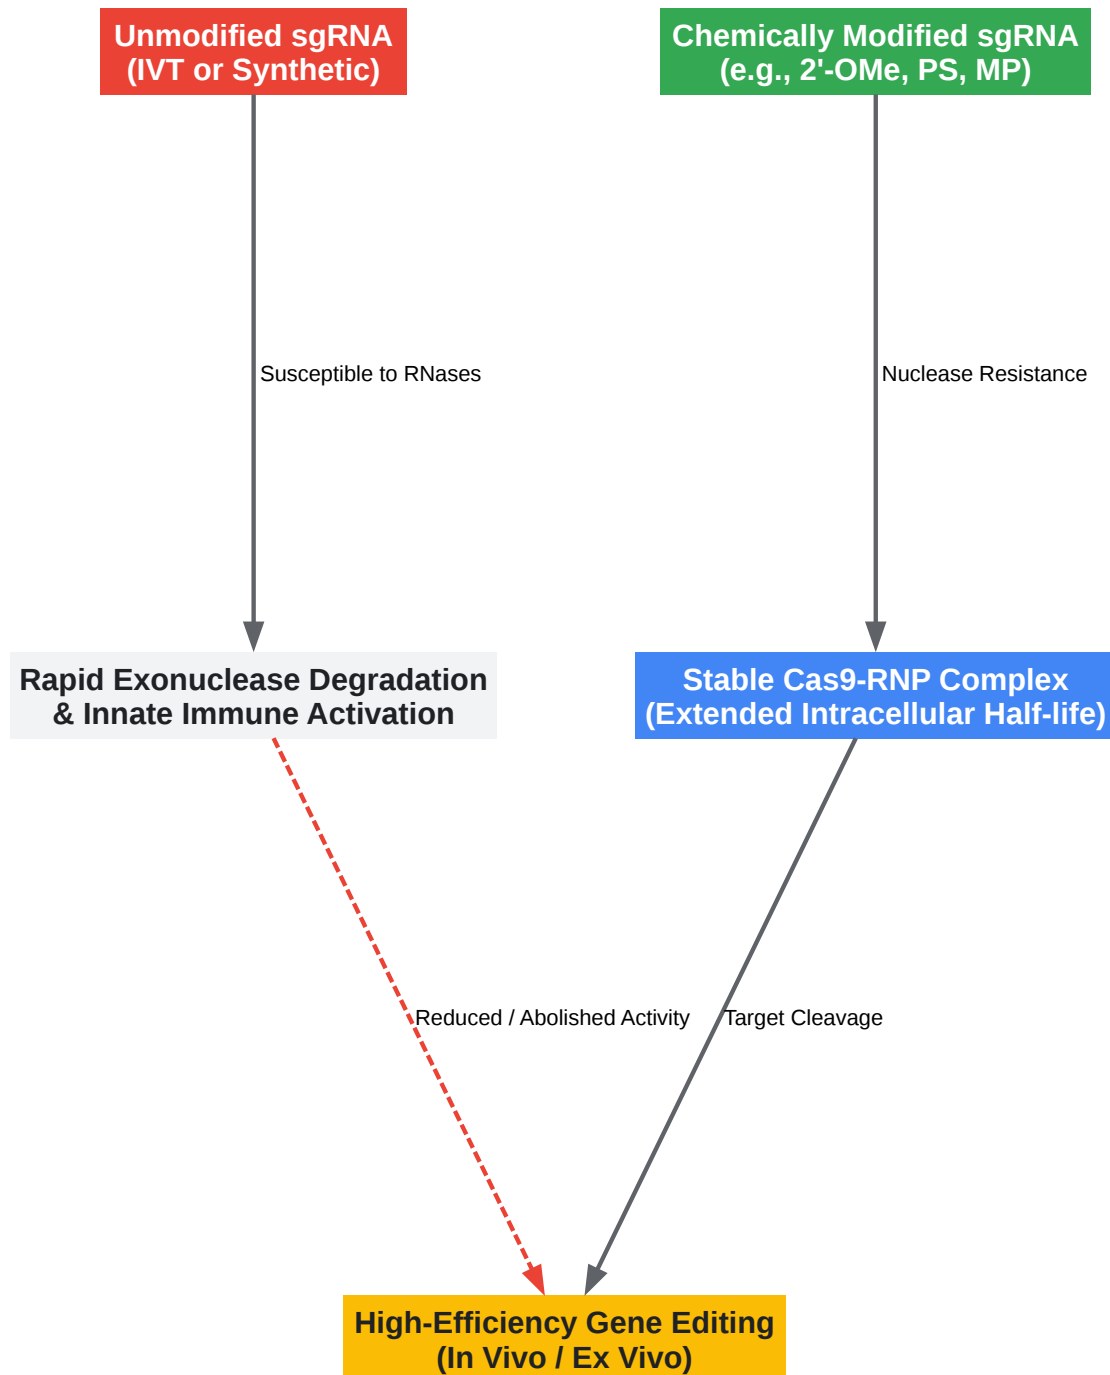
Unmodified sgRNA
(IVT or Synthetic)

Chemically Modified sgRNA
(e.g., 2'-OMe, PS, MP)

Susceptible to RNases

Nuclease Resistance

Rapid Exonuclease Degradation
& Innate Immune Activation

Stable Cas9-RNP Complex
(Extended Intracellular Half-life)

Reduced / Abolished Activity

Target Cleavage

High-Efficiency Gene Editing
(In Vivo / Ex Vivo)